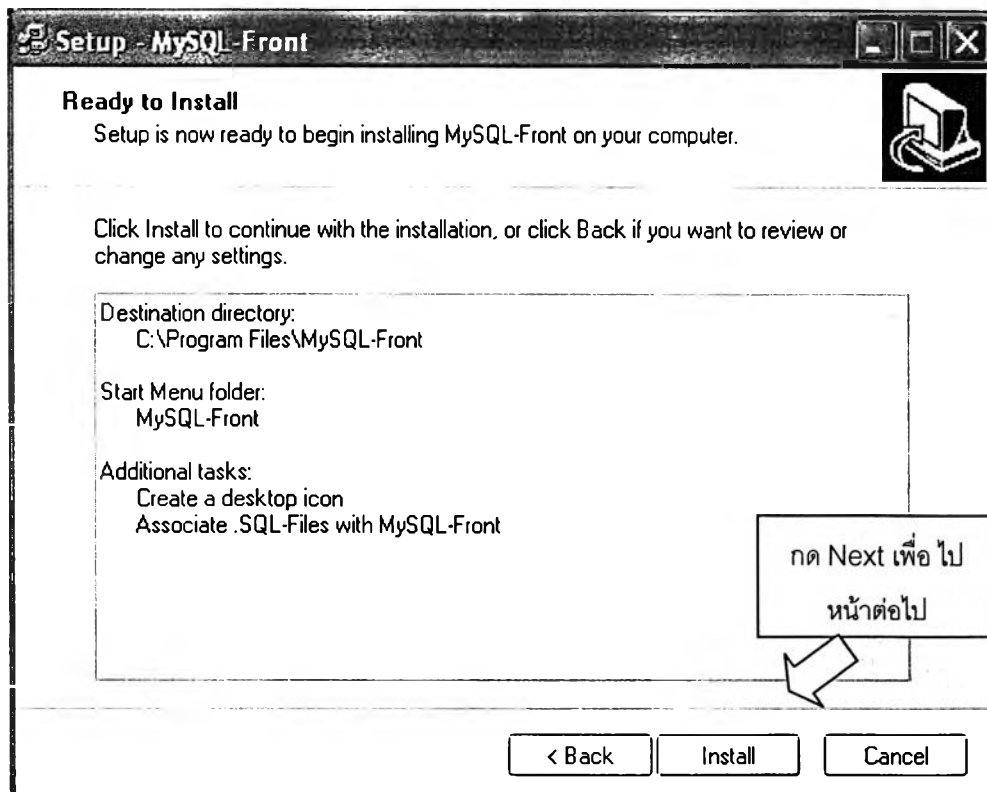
Setup - MySQL-Front

Ready to Install
Setup is now ready to begin installing MySQL-Front on your computer.

Click Install to continue with the installation, or click Back if you want to review or change any settings.

Destination directory:
C:\Program Files\MySQL-Front

Start Menu folder:
MySQL-Front

Additional tasks:
Create a desktop icon
Associate .SQL-Files with MySQL-Front

กด Next เพื่อ ไป หน้าต่อไป

< Back
Install
Cancel